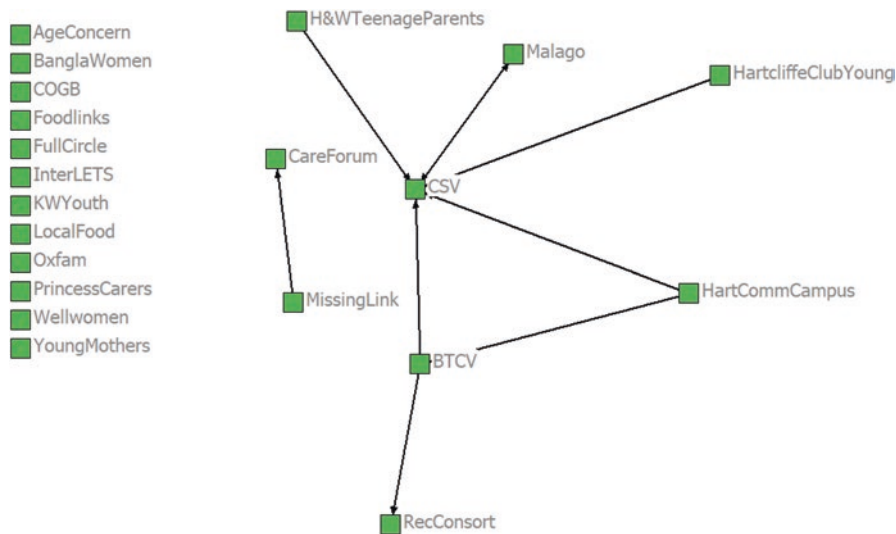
AgeConcern
BanglaWomen
COGB
Foodlinks
FullCircle
InterLETS
KWYouth
LocalFood
Oxfam
PrincessCarers
Wellwomen
YoungMothers

H&WTeenageParents
Malago
HartcliffeClubYoung
CareForum
CSV
MissingLink
HartCommCampus
BTCV
RecConsort